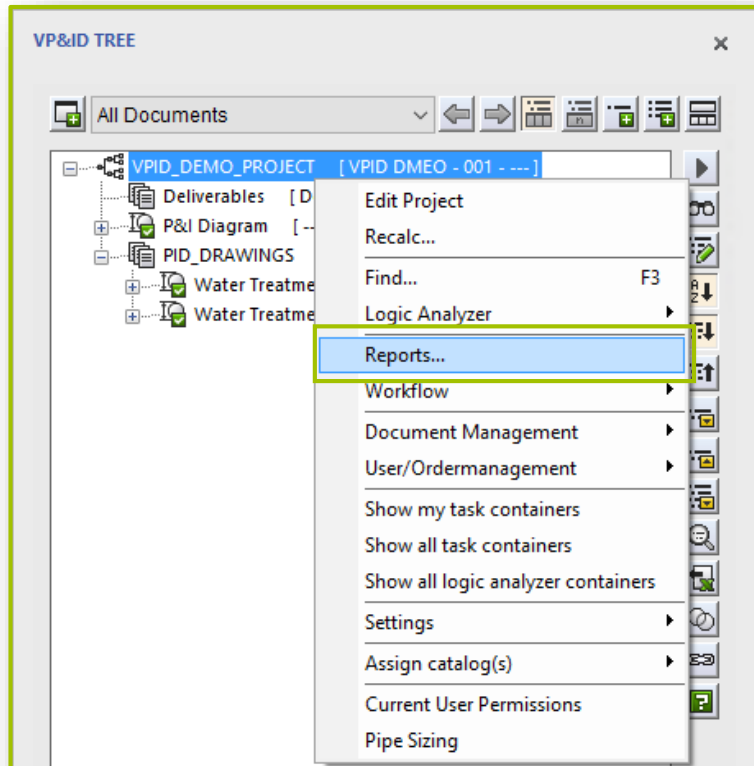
VP&ID TREE

×

All Documents

VPID_DEMO_PROJECT [ VPID DMEO - 001 - --- ]
Deliverables [ D
P&I Diagram [ --
PID_DRAWINGS
Water Treatme
Water Treatme

Edit Project
Recalc...
Find... F3
Logic Analyzer
Reports...
Workflow
Document Management
User/Ordermanagement
Show my task containers
Show all task containers
Show all logic analyzer containers
Settings
Assign catalog(s)
Current User Permissions
Pipe Sizing